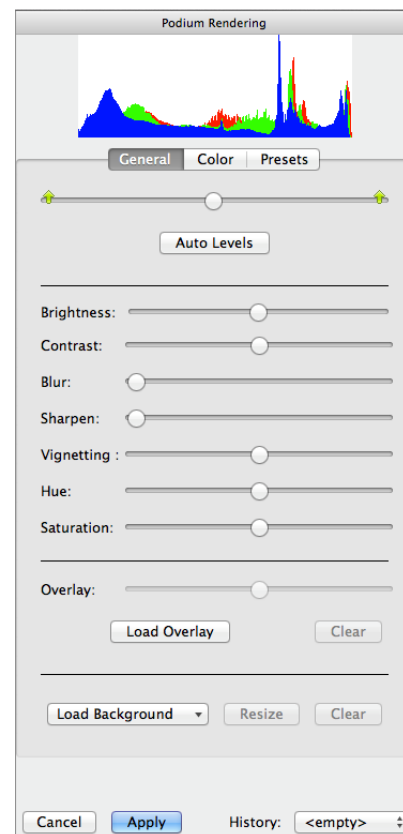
Podium Rendering

General | Color | Presets

Auto Levels

Brightness:

Contrast:

Blur:

Sharpen:

Vignetting :

Hue:

Saturation:

Overlay:

Load Overlay

Clear

Load Background

Resize

Clear

Cancel

Apply

History:

<empty>